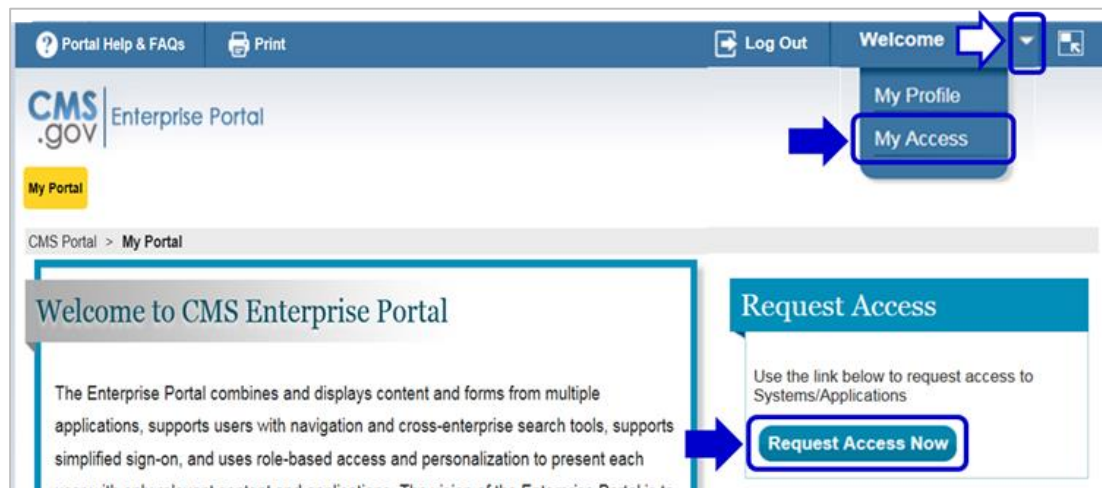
Portal Help & FAQs Print Log Out Welcome

My Profile
My Access

CMS .gov Enterprise Portal

My Portal

CMS Portal > My Portal

Welcome to CMS Enterprise Portal

The Enterprise Portal combines and displays content and forms from multiple applications, supports users with navigation and cross-enterprise search tools, supports simplified sign-on, and uses role-based access and personalization to present each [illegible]

Request Access

Use the link below to request access to Systems/Applications

Request Access Now